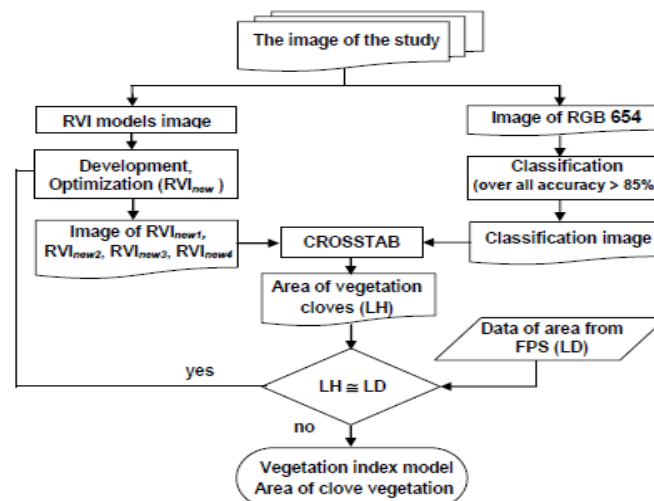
The image of the study

RVI models image

Image of RGB 654

Development, Optimization ($RVI_{new}$)

Classification (over all accuracy > 85%

Image of $RVI_{new1}$, $RVI_{new2}$, $RVI_{new3}$, $RVI_{new4}$

CROSSTAB

Classification image

Area of vegetation cloves (LH)

Data of area from FPS (LD)

yes

$LH \cong LD$

no

Vegetation index model
Area of clove vegetation